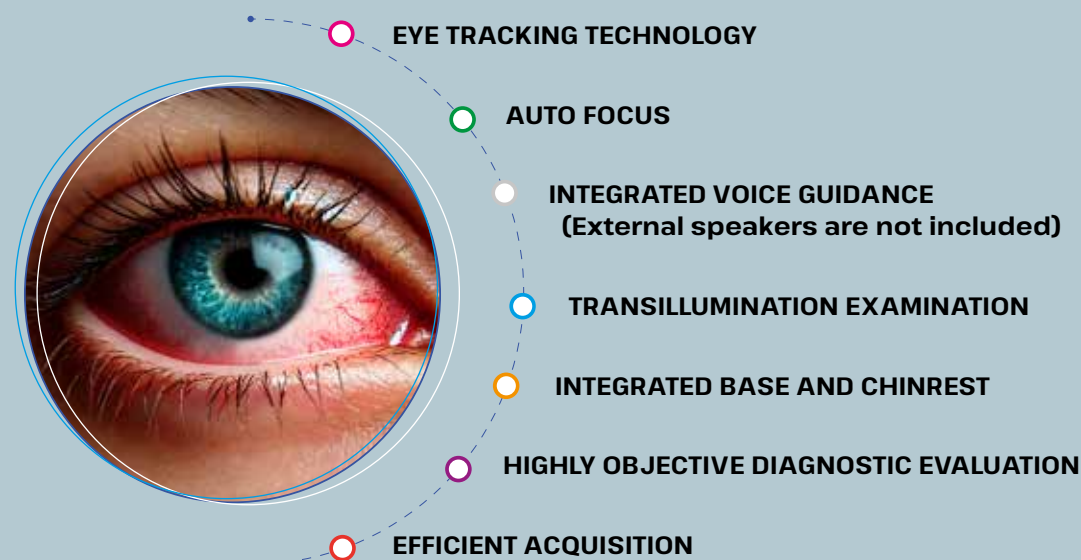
EYE TRACKING TECHNOLOGY

AUTO FOCUS

INTEGRATED VOICE GUIDANCE
(External speakers are not included)

TRANSILLUMINATION EXAMINATION

INTEGRATED BASE AND CHINREST

HIGHLY OBJECTIVE DIAGNOSTIC EVALUATION

EFFICIENT ACQUISITION